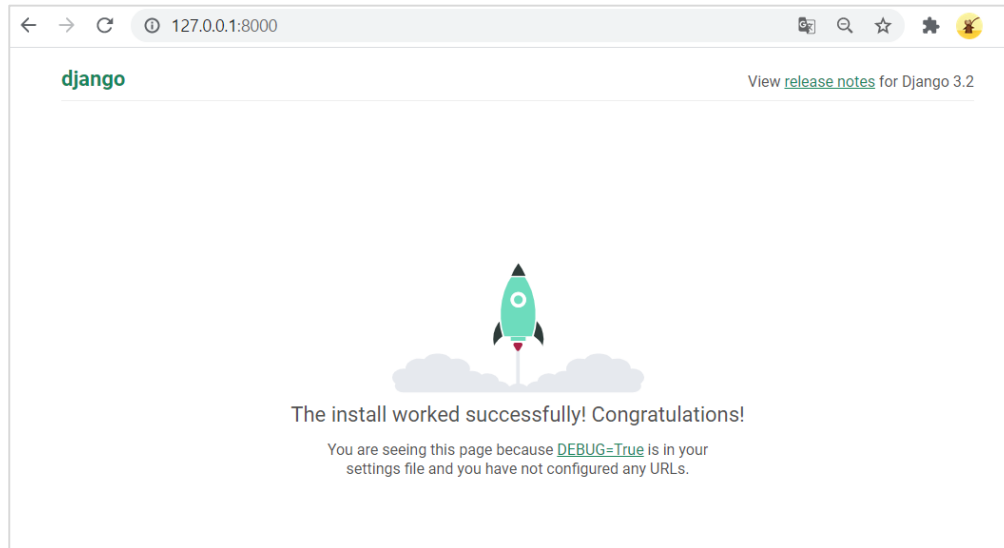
127.0.0.1:8000

django

View release notes for Django 3.2

The install worked successfully! Congratulations!

You are seeing this page because DEBUG=True is in your settings file and you have not configured any URLs.